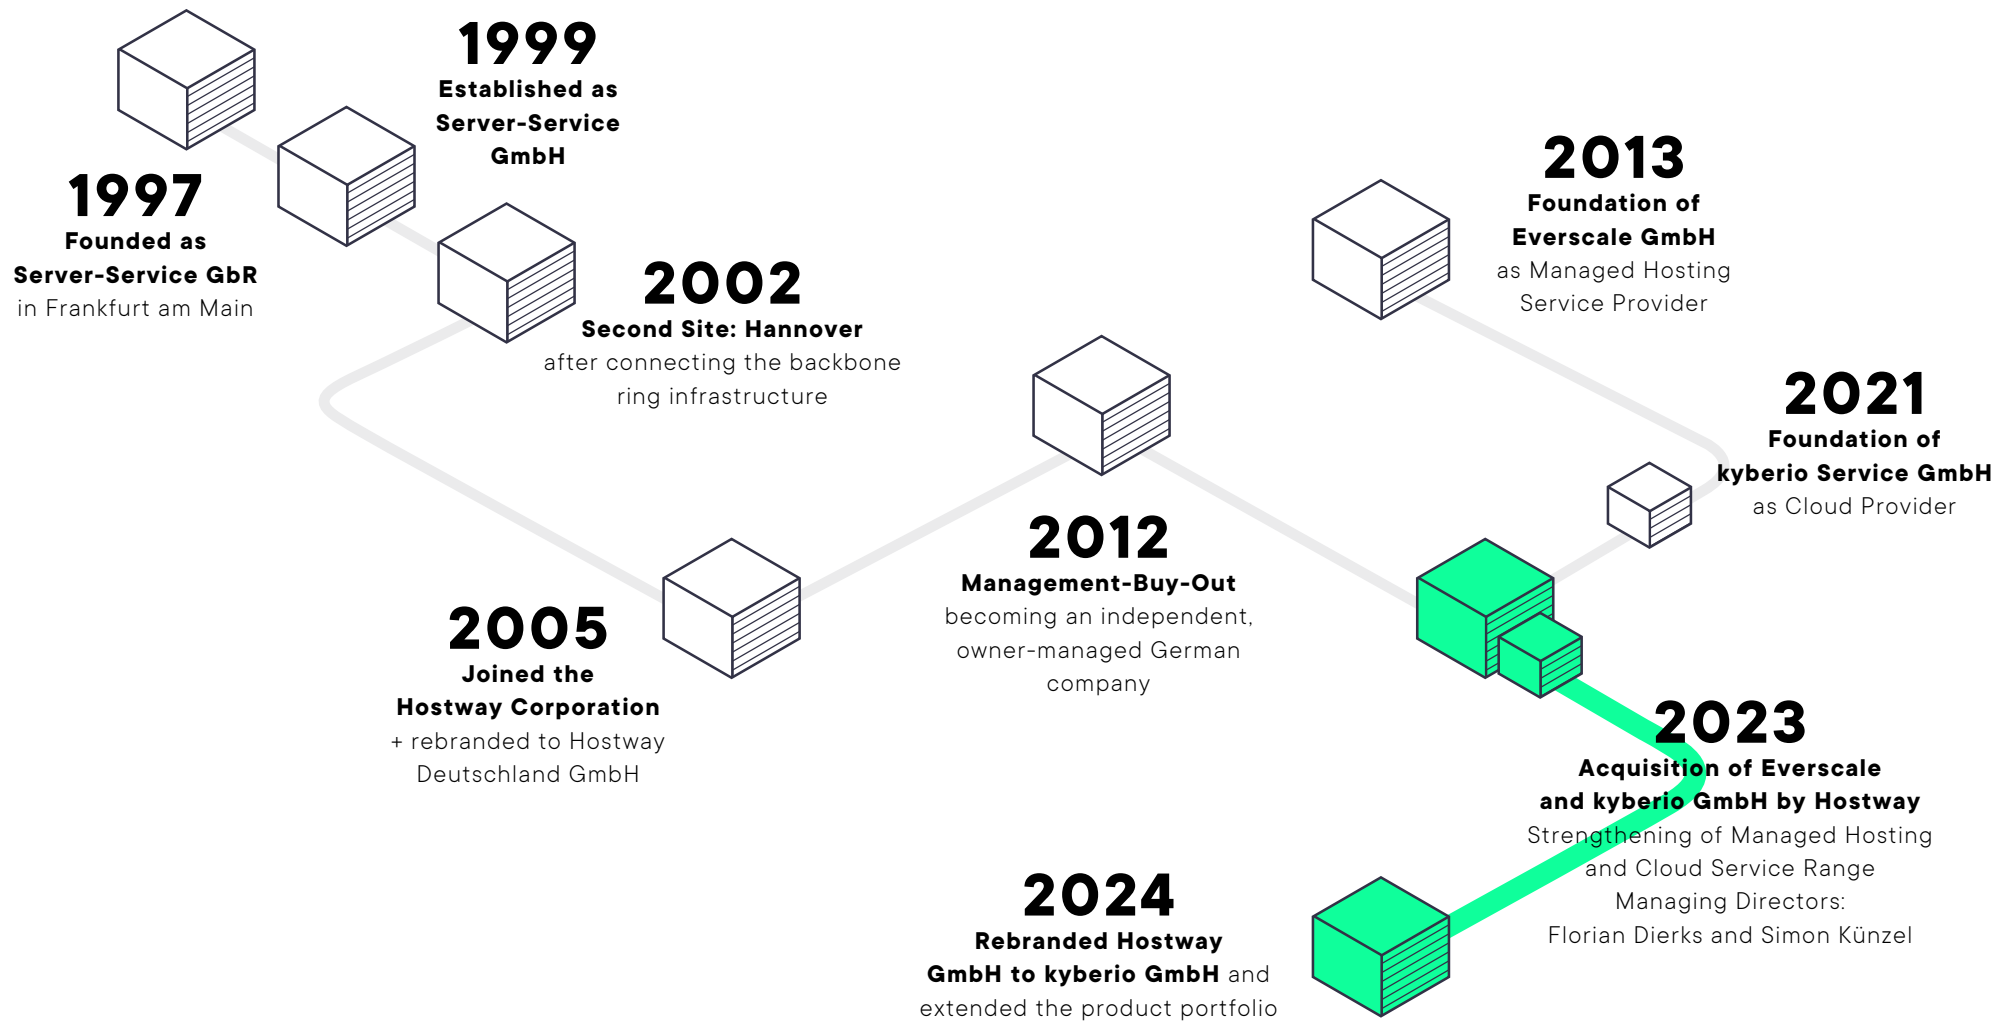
1999
Established as Server-Service GmbH

1997
Founded as Server-Service GbR in Frankfurt am Main

2002
Second Site: Hannover after connecting the backbone ring infrastructure

2013
Foundation of Everscale GmbH as Managed Hosting Service Provider

2021
Foundation of kyberio Service GmbH as Cloud Provider

2012
Management-Buy-Out becoming an independent, owner-managed German company

2005
Joined the Hostway Corporation + rebranded to Hostway Deutschland GmbH

2023
Acquisition of Everscale and kyberio GmbH by Hostway
Strengthening of Managed Hosting and Cloud Service Range
Managing Directors:
Florian Dierks and Simon Künzel

2024
Rebranded Hostway GmbH to kyberio GmbH and extended the product portfolio